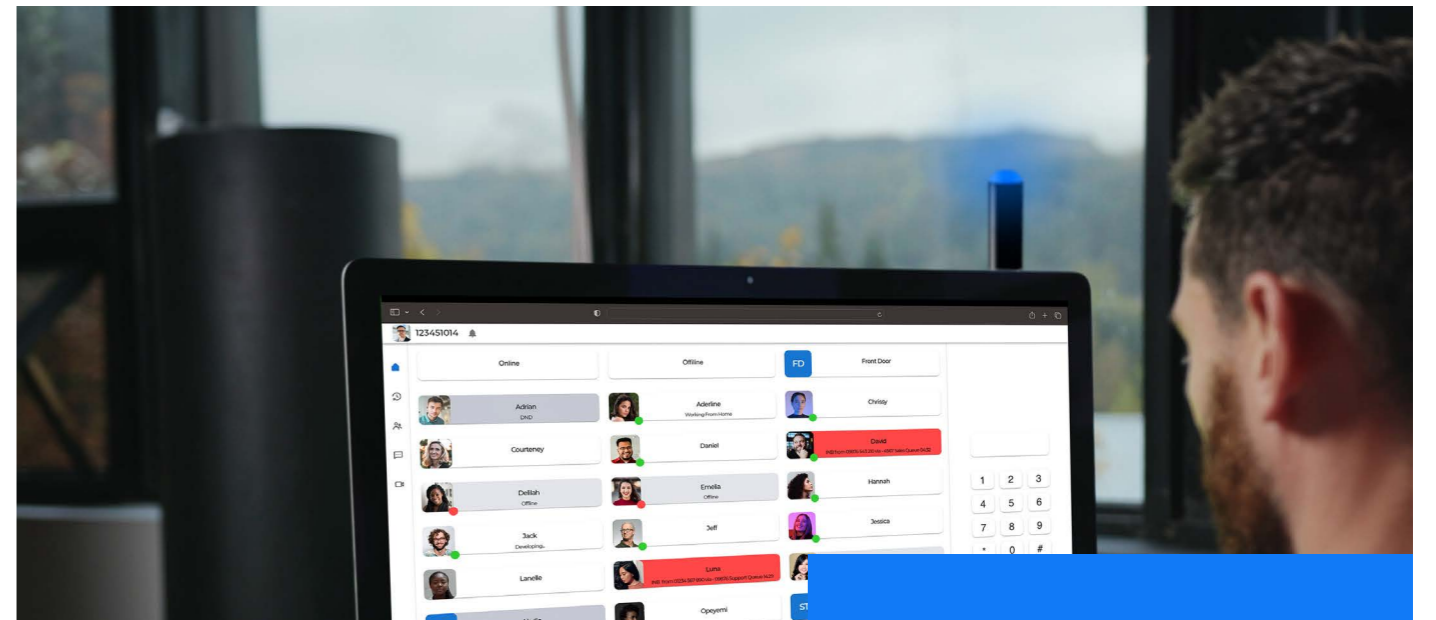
123451014

Online

Offline

FD

Front Door

Adrian
DND

Adeline
Working From Home

Chrissy

Courteney

Daniel

David
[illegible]

Delilah
Offline

Emelia
Offline

Hannah

Jack
Developing..

Jeff

Jessica

Lanelle

Luna
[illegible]

Opeyemi

ST

1 2 3
4 5 6
7 8 9
* 0 #